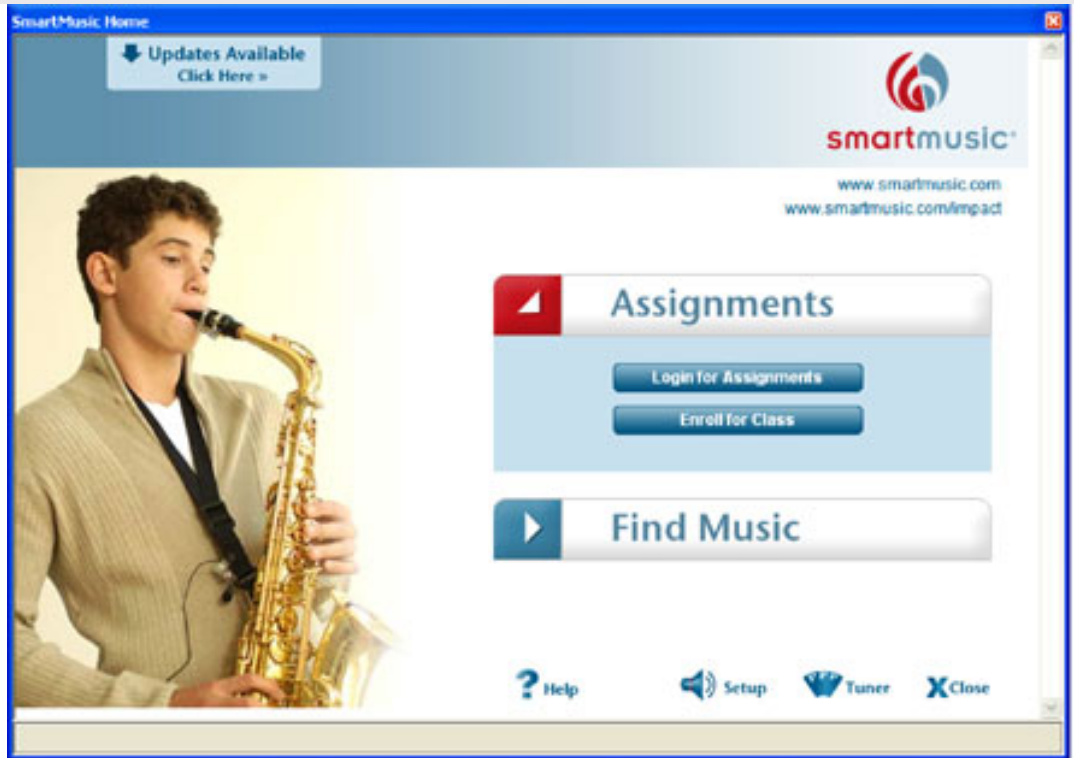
SmartMusic Home

Updates Available
Click Here »

smartmusic

www.smartmusic.com
www.smartmusic.com/impact

Assignments

Login for Assignments

Enroll for Class

Find Music

? Help

Setup

Tuner

X Close